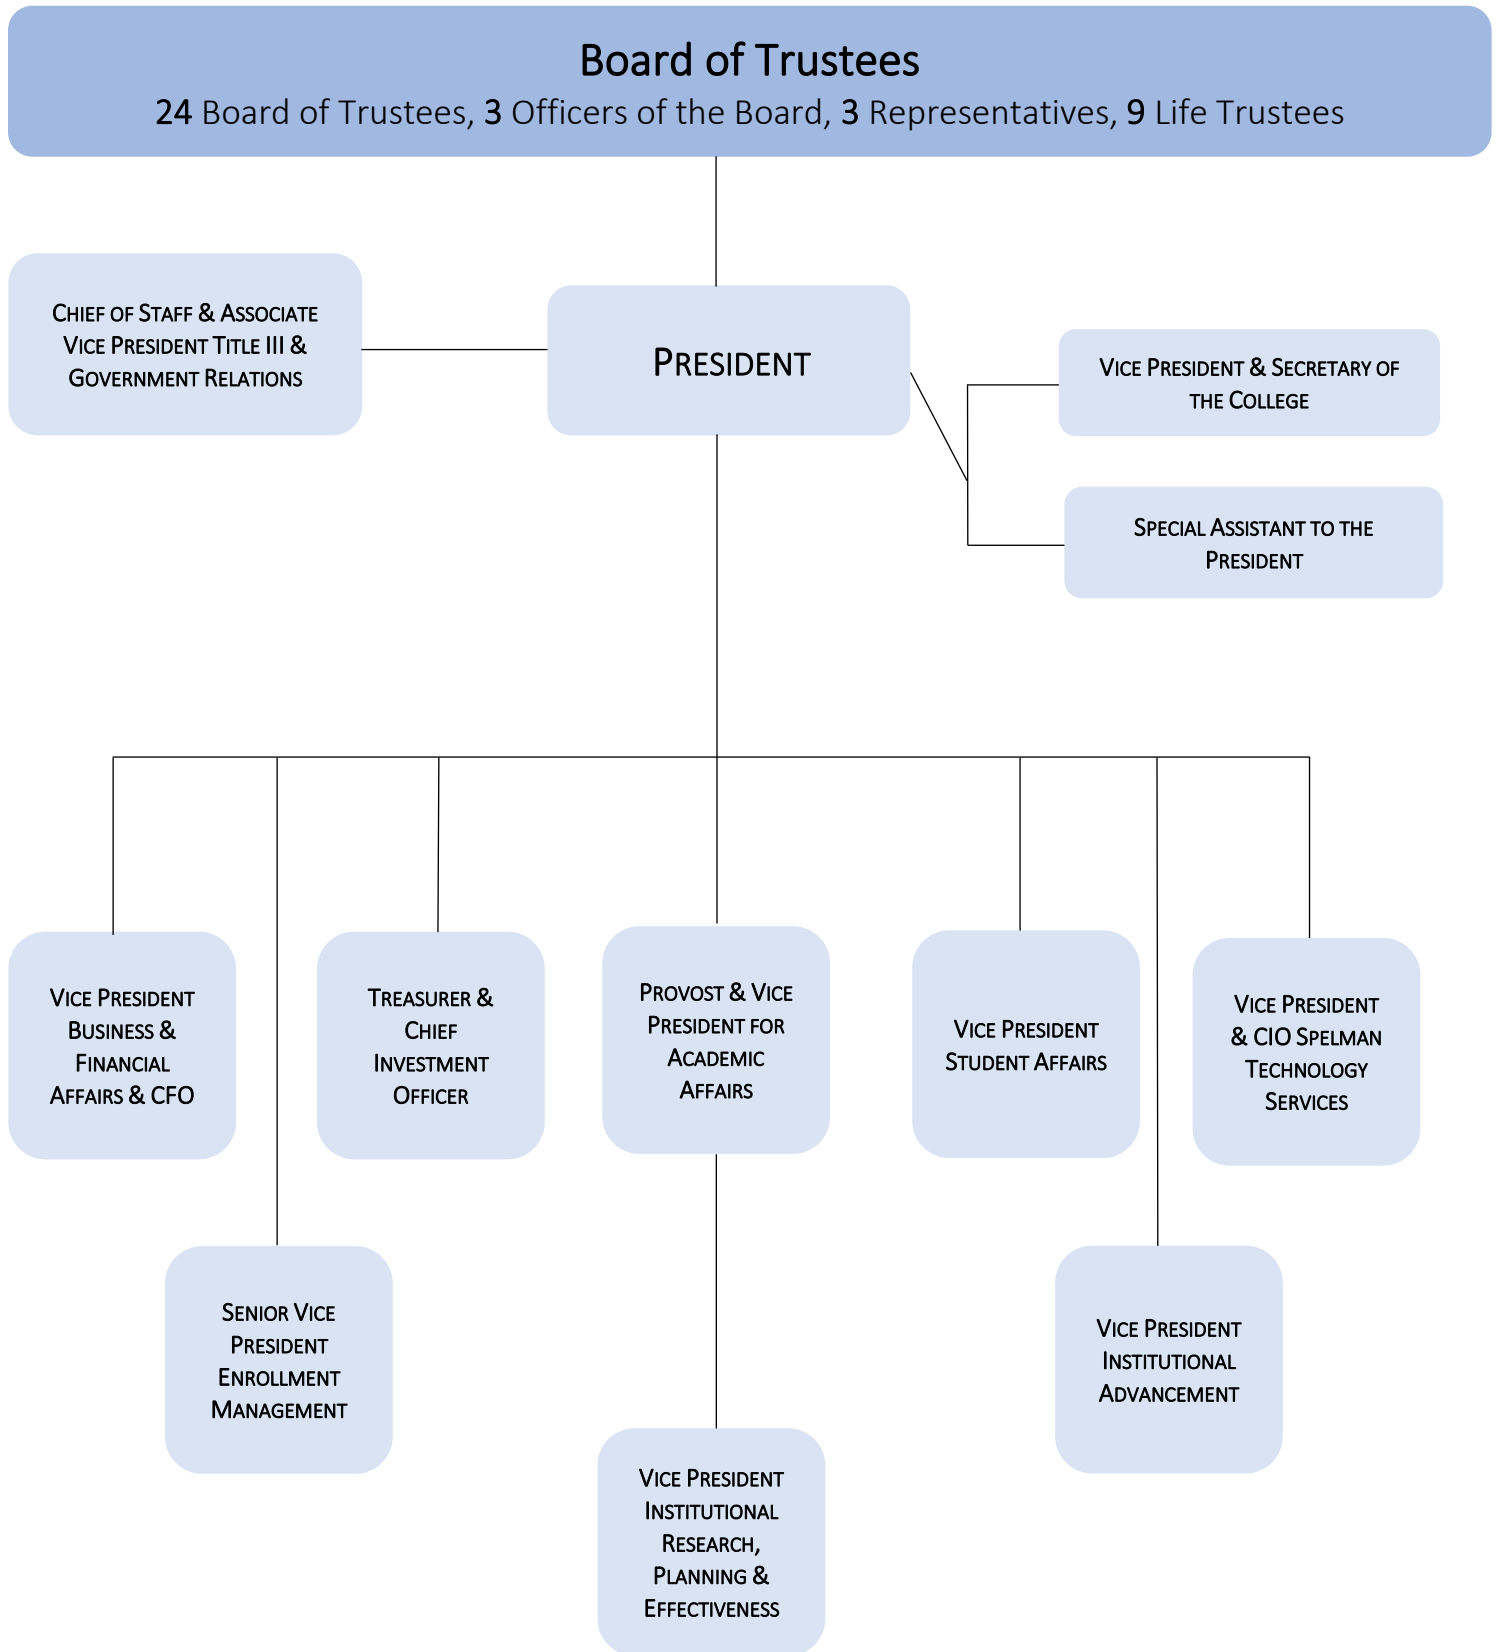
Board of Trustees
24 Board of Trustees, 3 Officers of the Board, 3 Representatives, 9 Life Trustees

Chief of Staff & Associate Vice President Title III & Government Relations

President

Vice President & Secretary of the College

Special Assistant to the President

Vice President Business & Financial Affairs & CFO

Treasurer & Chief Investment Officer

Provost & Vice President for Academic Affairs

Vice President Student Affairs

Vice President & CIO Spelman Technology Services

Senior Vice President Enrollment Management

Vice President Institutional Advancement

Vice President Institutional Research, Planning & Effectiveness